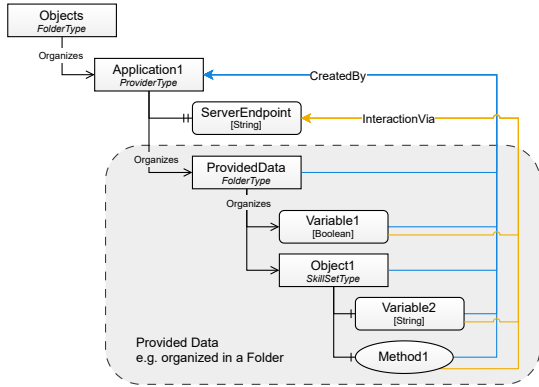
Objects
FolderType

Organizes

Application1
ProviderType

CreatedBy

ServerEndpoint
[String]

InteractionVia

Organizes

ProvidedData
FolderType

Organizes

Variable1
[Boolean]

Object1
SkillSetType

Variable2
[String]

Provided Data
e.g. organized in a Folder

Method1